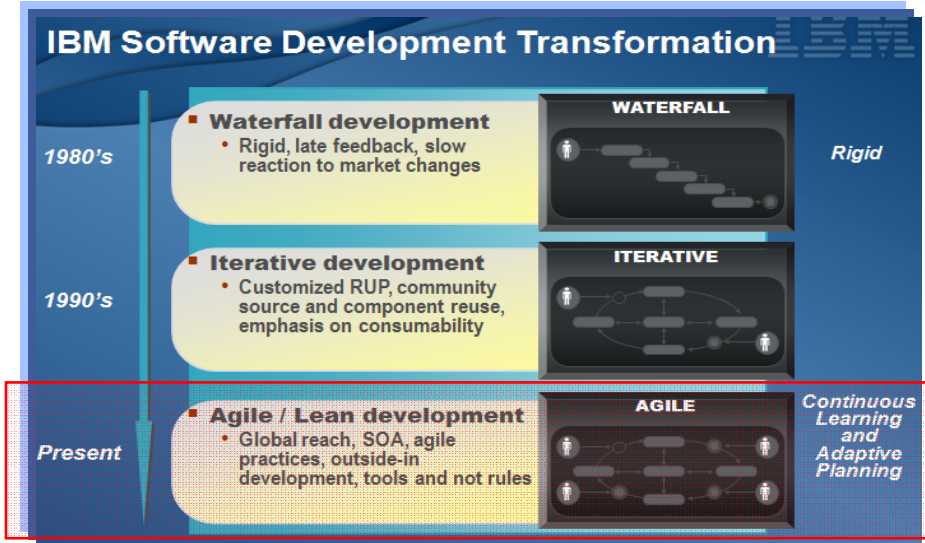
IBM Software Development Transformation

IBM

1980's

Waterfall development
- Rigid, late feedback, slow reaction to market changes

WATERFALL

Rigid

1990's

Iterative development
- Customized RUP, community source and component reuse, emphasis on consumability

ITERATIVE

Present

Agile / Lean development
- Global reach, SOA, agile practices, outside-in development, tools and not rules

AGILE

Continuous Learning and Adaptive Planning